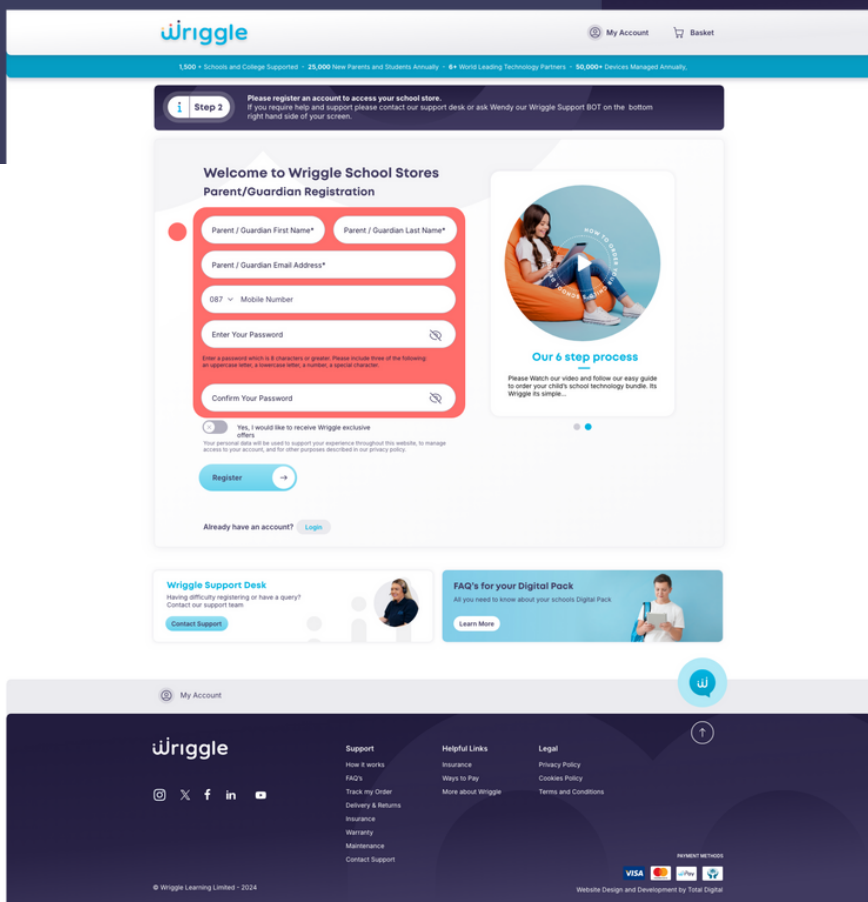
wriggle

My Account

Basket

1,500 + Schools and College Supported • 25,000 New Parents and Students Annually • 6+ World Leading Technology Partners • 50,000+ Devices Managed Annually.

Step 2

Please register an account to access your school store.
If you require help and support please contact our support desk or ask Wendy our Wriggle Support BOT on the bottom right hand side of your screen.

Welcome to Wriggle School Stores

Parent/Guardian Registration

Parent / Guardian First Name*

Parent / Guardian Last Name*

Parent / Guardian Email Address*

087 Mobile Number

Enter Your Password

Enter a password which is 8 characters or greater. Please include three of the following: an uppercase letter, a lowercase letter, a number, a special character.

Confirm Your Password

Yes, I would like to receive Wriggle exclusive offers

Your personal data will be used to support your experience throughout this website, to manage access to your account, and for other purposes described in our privacy policy.

Register

Already have an account? Login

HOW TO ORDER YOUR SCHOOL'S DIGITAL PACK

Our 6 step process

Please Watch our video and follow our easy guide to order your child's school technology bundle. Its Wriggle its simple...

Wriggle Support Desk

Having difficulty registering or have a query? Contact our support team

Contact Support

FAQ's for your Digital Pack

All you need to know about your schools Digital Pack

Learn More

My Account

wriggle

Support
How it works
FAQ's
Track my Order
Delivery & Returns
Insurance
Warranty
Maintenance
Contact Support

Helpful Links
Insurance
Ways to Pay
More about Wriggle

Legal
Privacy Policy
Cookies Policy
Terms and Conditions

PAYMENT METHODS

VISA

Website Design and Development by Total Digital

© Wriggle Learning Limited - 2024